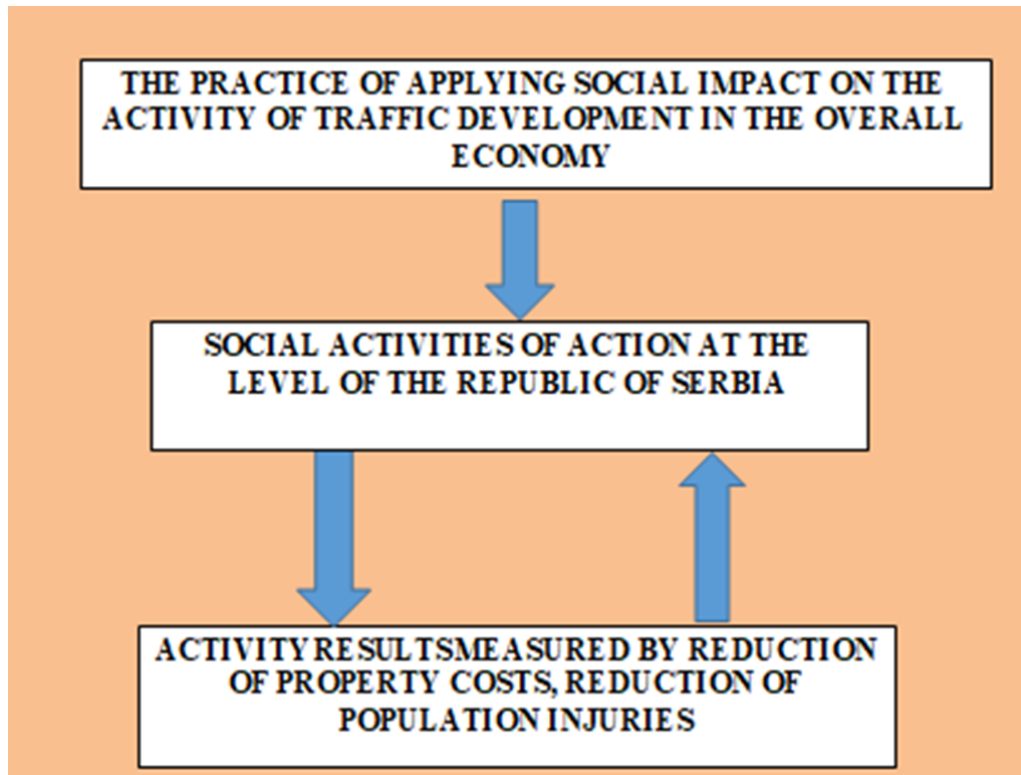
THE PRACTICE OF APPLYING SOCIAL IMPACT ON THE ACTIVITY OF TRAFFIC DEVELOPMENT IN THE OVERALL ECONOMY

SOCIAL ACTIVITIES OF ACTION AT THE LEVEL OF THE REPUBLIC OF SERBIA

ACTIVITY RESULTSMEASURED BY REDUCTION OF PROPERTY COSTS, REDUCTION OF POPULATION INJURIES